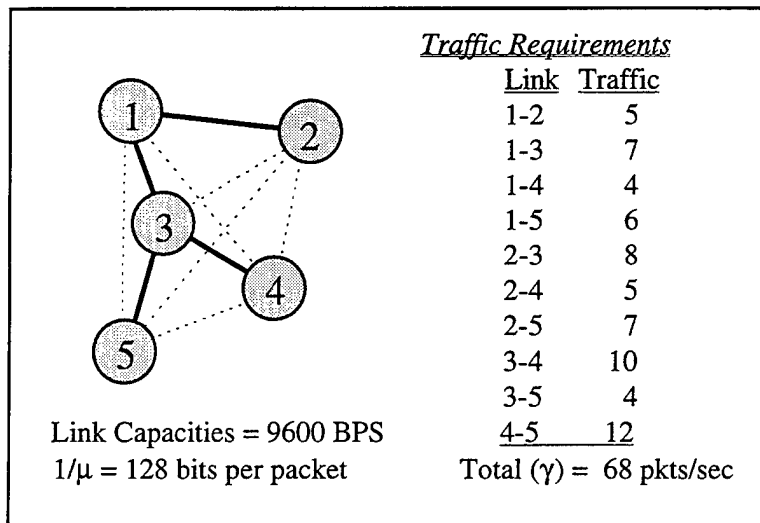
1
2
3
4
5

Link Capacities = 9600 BPS
$1/\mu$ = 128 bits per packet

Traffic Requirements

| Link | Traffic |
|---|---|
| 1-2 | 5 |
| 1-3 | 7 |
| 1-4 | 4 |
| 1-5 | 6 |
| 2-3 | 8 |
| 2-4 | 5 |
| 2-5 | 7 |
| 3-4 | 10 |
| 3-5 | 4 |
| 4-5 | 12 |

Total ($\gamma$) = 68 pkts/sec